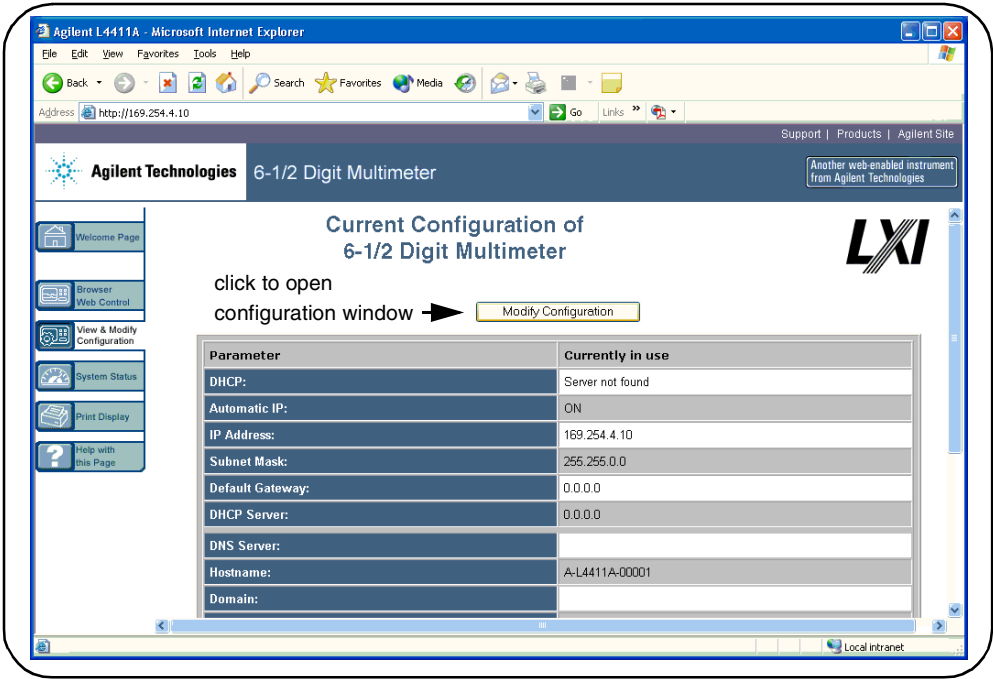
Agilent L4411A - Microsoft Internet Explorer

File Edit View Favorites Tools Help

Back Search Favorites Media

Address http://169.254.4.10 Go Links »

Support | Products | Agilent Site

Agilent Technologies 6-1/2 Digit Multimeter

Another web-enabled instrument from Agilent Technologies

Welcome Page

Browser Web Control

View & Modify Configuration

System Status

Print Display

Help with this Page

Current Configuration of 6-1/2 Digit Multimeter

LXI

click to open configuration window

Modify Configuration

| Parameter | Currently in use |
|---|---|
| DHCP: | Server not found |
| Automatic IP: | ON |
| IP Address: | 169.254.4.10 |
| Subnet Mask: | 255.255.0.0 |
| Default Gateway: | 0.0.0.0 |
| DHCP Server: | 0.0.0.0 |
| DNS Server: | |
| Hostname: | A-L4411A-00001 |
| Domain: | |

Local intranet